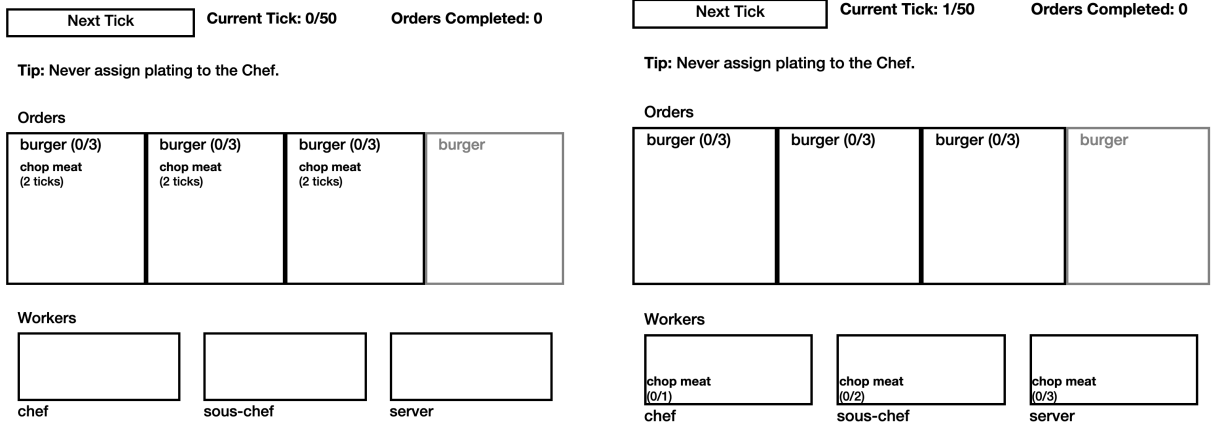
Next Tick

Current Tick: 0/50

Orders Completed: 0

Tip: Never assign plating to the Chef.

Orders

burger (0/3)
chop meat
(2 ticks)

burger (0/3)
chop meat
(2 ticks)

burger (0/3)
chop meat
(2 ticks)

burger

Workers

chef

sous-chef

server

Next Tick

Current Tick: 1/50

Orders Completed: 0

Tip: Never assign plating to the Chef.

Orders

burger (0/3)

burger (0/3)

burger (0/3)

burger

Workers

chop meat
(0/1)
chef

chop meat
(0/2)
sous-chef

chop meat
(0/3)
server